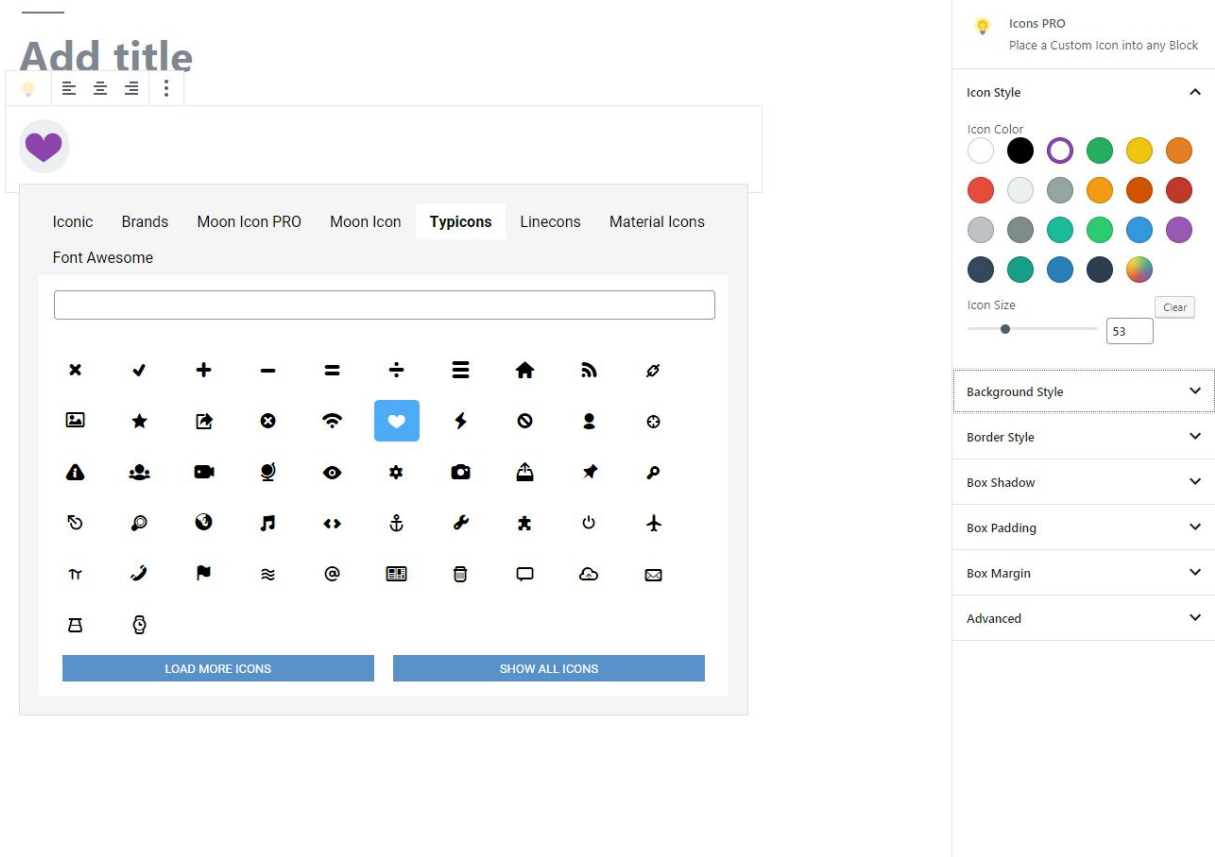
Add title

Iconic
Brands
Moon Icon PRO
Moon Icon
Typicons
Linecons
Material Icons
Font Awesome

LOAD MORE ICONS
SHOW ALL ICONS

Icons PRO
Place a Custom Icon into any Block

Icon Style
Icon Color
Icon Size
Clear
53

Background Style
Border Style
Box Shadow
Box Padding
Box Margin
Advanced